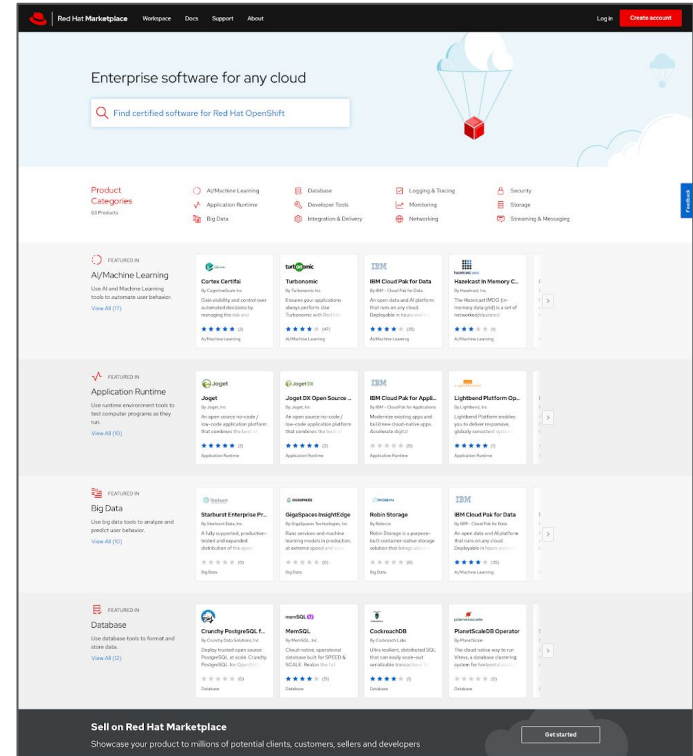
Red Hat Marketplace Workspace Docs Support About Log in Create account

Enterprise software for any cloud

Find certified software for Red Hat OpenShift

Feedback

Product Categories
63 Products

AI/Machine Learning
Application Runtime
Big Data
Database
Developer Tools
Integration & Delivery
Logging & Tracing
Monitoring
Networking
Security
Storage
Streaming & Messaging

FEATURED IN
AI/Machine Learning
Use AI and Machine Learning tools to automate user behavior.
View All (17)

Cortex Certifai
By CognitiveScale Inc.
Data visibility and control over automated decisions by managing the risk and
(3)
AI/Machine Learning

turbonomic
Turbonomic
By Turbonomic Inc.
Ensures your applications always perform. Use Turbonomic with Red Hat
(47)
AI/Machine Learning

IBM
IBM Cloud Pak for Data
By IBM - Cloud Pak for Data
An open data and AI platform that runs on any cloud. Deployable in hours and
(35)
AI/Machine Learning

hazelcast
Hazelcast In Memory C...
By Hazelcast, Inc.
The Hazelcast IMDG (in-memory data grid) is a set of networked/clustered
(1)
AI/Machine Learning

FEATURED IN
Application Runtime
Use runtime environment tools to test computer programs as they run.
View All (10)

Joget
Joget
By Joget, Inc.
An open source no-code / low-code application platform that combines the best of
(3)
Application Runtime

Joget DX
Joget DX Open Source ...
By Joget, Inc.
An open source no-code / low-code application platform that combines the best of
(3)
Application Runtime

IBM
IBM Cloud Pak for Appli...
By IBM - Cloud Pak for Applications
Modernize existing apps and build new cloud-native apps. Accelerate digital
(1)
Application Runtime

Lightbend
Lightbend Platform Op...
By Lightbend, Inc.
Lightbend Platform enables you to deliver responsive, globally consistent system
(1)
Application Runtime

FEATURED IN
Big Data
Use big data tools to analyze and predict user behavior.
View All (10)

Starburst
Starburst Enterprise Pr...
By Starburst Data, Inc.
A fully supported, production-tested and expanded distribution of the open
(0)
Big Data

GIGASPACES
GigaSpaces InsightEdge
By GigaSpaces Technologies Inc.
Runs services and machine learning models in production, at extreme speed and
(0)
Big Data

ROBIN
Robin Storage
By Robin.io
Robin Storage is a purpose-built container-native storage solution that brings advanced
(0)
Big Data

IBM
IBM Cloud Pak for Data
By IBM - Cloud Pak for Data
An open data and AI platform that runs on any cloud. Deployable in hours and
(35)
AI/Machine Learning

FEATURED IN
Database
Use database tools to format and store data.
View All (12)

Crunchy PostgreSQL f...
By Crunchy Data Solutions, Inc.
Deploy trusted open source PostgreSQL at scale. Crunchy PostgreSQL for
(0)
Database

memSQL
MemSQL
By MemSQL, Inc.
Cloud-native, operational database built for SPEED & SCALE. Realize the full
(5)
Database

CockroachDB
By Cockroach Labs
Ultra resilient, distributed SQL that can easily scale-out serializable transactions for
(1)
Database

planetscale
PlanetScaleDB Operator
By PlanetScale
The cloud native way to run Vitess, a database clustering system for horizontal scaling
(0)
Database

Sell on Red Hat Marketplace
Showcase your product to millions of potential clients, customers, sellers and developers
Get started